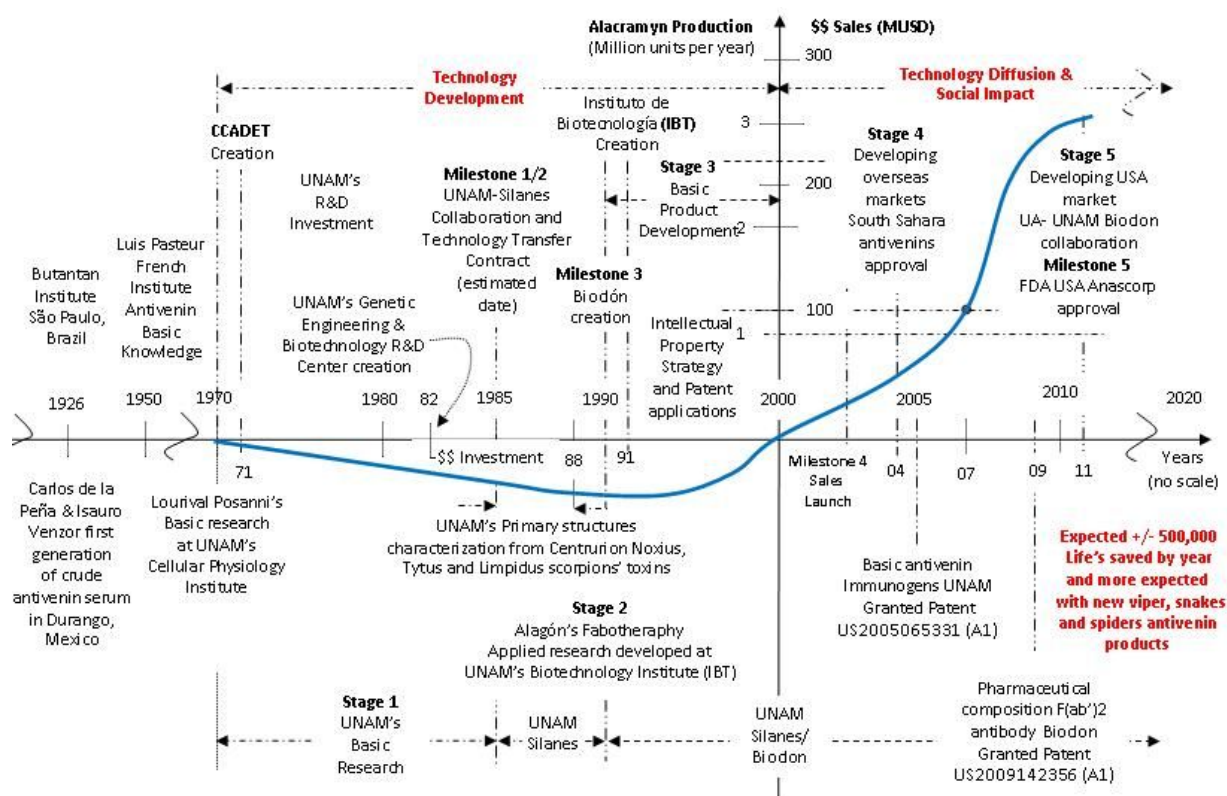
Alacramyn Production
(Million units per year)

$$ Sales (MUSD)

300

Technology Development

Technology Diffusion & Social Impact

Instituto de Biotecnología (IBT) Creation

3

CCADET Creation

Stage 4
Developing overseas markets
South Sahara antivenins approval

Stage 5
Developing USA market
UA- UNAM Biodon collaboration

UNAM's R&D Investment

Milestone 1/2
UNAM-Silanes Collaboration and Technology Transfer Contract (estimated date)

Stage 3
Basic Product Development

200

2

Milestone 5
FDA USA Anascorp approval

Luis Pasteur French Institute Antivenin Basic Knowledge

Butantan Institute São Paulo, Brazil

Milestone 3
Biodón creation

UNAM's Genetic Engineering & Biotechnology R&D Center creation

Intellectual Property Strategy and Patent applications

100

1

1926

1950

1970

1980

82

1985

1990

2000

2005

2010

2020

71

$$ Investment

88

91

Milestone 4 Sales Launch

04

07

09

11

Years (no scale)

Carlos de la Peña & Isauro Venzor first generation of crude antivenin serum in Durango, Mexico

Lourival Posanni's Basic research at UNAM's Cellular Physiology Institute

UNAM's Primary structures characterization from Centrurion Noxius, Tytus and Limpidus scorpions' toxins

Basic antivenin Immunogens UNAM Granted Patent US2005065331 (A1)

Expected +/- 500,000 Life's saved by year and more expected with new viper, snakes and spiders antivenin products

Stage 2
Alagón's Fabotheraphy
Applied research developed at UNAM's Biotechnology Institute (IBT)

Stage 1
UNAM's Basic Research

UNAM Silanes

UNAM Silanes/ Biodon

Pharmaceutical composition F(ab')2 antibody Biodon Granted Patent US2009142356 (A1)